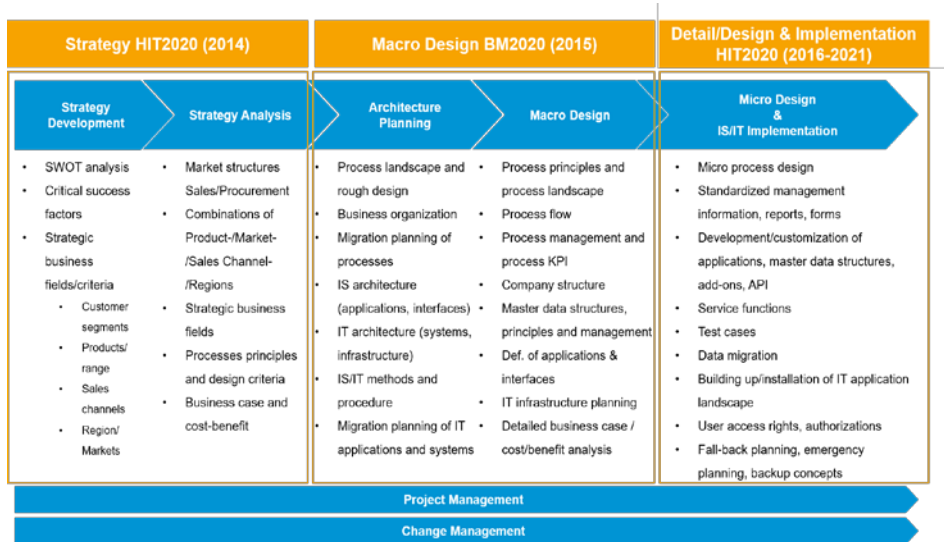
Strategy HIT2020 (2014)

Macro Design BM2020 (2015)

Detail/Design & Implementation HIT2020 (2016-2021)

Strategy Development

Strategy Analysis

Architecture Planning

Macro Design

Micro Design & IS/IT Implementation

- SWOT analysis
- Critical success factors
- Strategic business fields/criteria
  - Customer segments
  - Products/ range
  - Sales channels
  - Region/ Markets

- Market structures Sales/Procurement
- Combinations of Product-/Market- /Sales Channel- /Regions
- Strategic business fields
- Processes principles and design criteria
- Business case and cost-benefit

- Process landscape and rough design
- Business organization
- Migration planning of processes
- IS architecture (applications, interfaces)
- IT architecture (systems, infrastructure)
- IS/IT methods and procedure
- Migration planning of IT applications and systems

- Process principles and process landscape
- Process flow
- Process management and process KPI
- Company structure
- Master data structures, principles and management
- Def. of applications & interfaces
- IT infrastructure planning
- Detailed business case / cost/benefit analysis

- Micro process design
- Standardized management information, reports, forms
- Development/customization of applications, master data structures, add-ons, API
- Service functions
- Test cases
- Data migration
- Building up/installation of IT application landscape
- User access rights, authorizations
- Fall-back planning, emergency planning, backup concepts

Project Management

Change Management